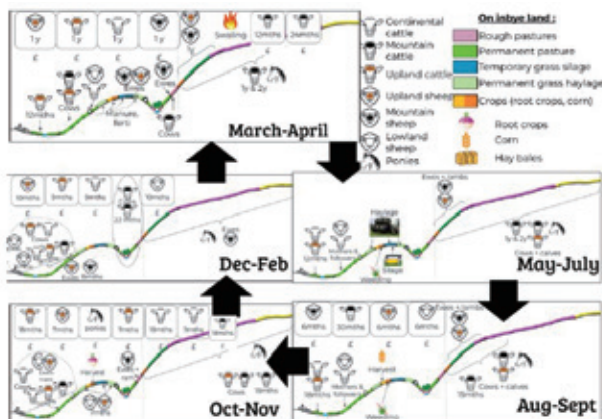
1y
1y
1y
1y
Swaling
12mths
24mths
12mths
Cows
Manure, Barb
Cows
1y & 2y
March-April

Continental cattle
Mountain cattle
Upland cattle
Upland sheep
Mountain sheep
Lowland sheep
Ponies

On inbye land :
Rough pastures
Permanent pasture
Temporary grass silage
Permanent grass haylage
Crops (root crops, corn)
Root crops
Corn
Hay bales

12mths
8mths
8mths
Dec-Feb

Ewes + lambs
Haylage
Silage
May-July

Ewes + lambs
Harvest
Cows + calves
Aug-Sept

8mths
7mths
8mths
7mths
Harvest
Oct-Nov